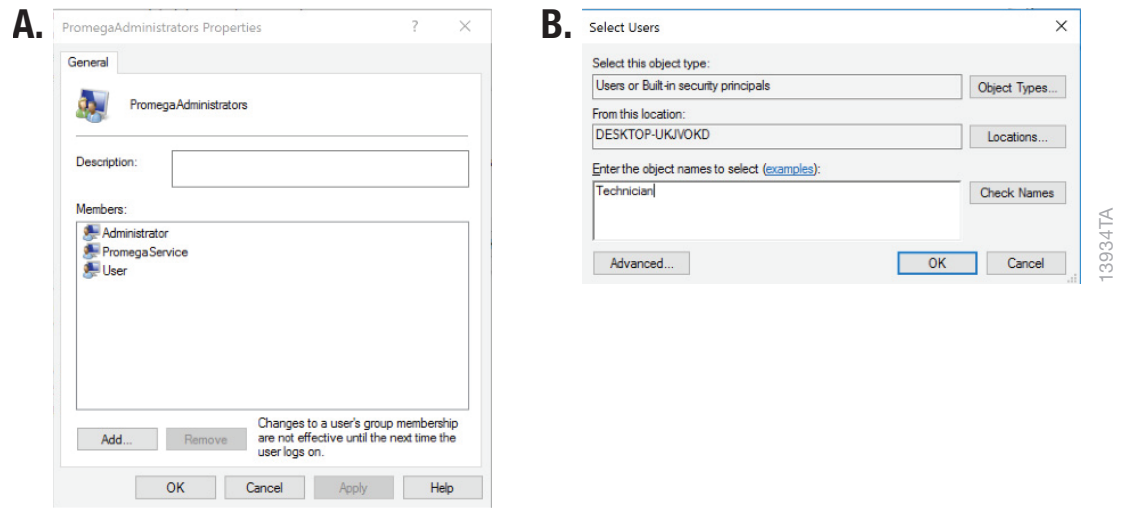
A.

PromegaAdministrators Properties ? ✕

General

PromegaAdministrators

Description:

Members:

Administrator
PromegaService
User

Add... Remove

Changes to a user's group membership are not effective until the next time the user logs on.

OK Cancel Apply Help

B.

Select Users ✕

Select this object type:
Users or Built-in security principals
Object Types...

From this location:
DESKTOP-UKJVOKD
Locations...

Enter the object names to select (examples):
Technician
Check Names

Advanced... OK Cancel

13934TA